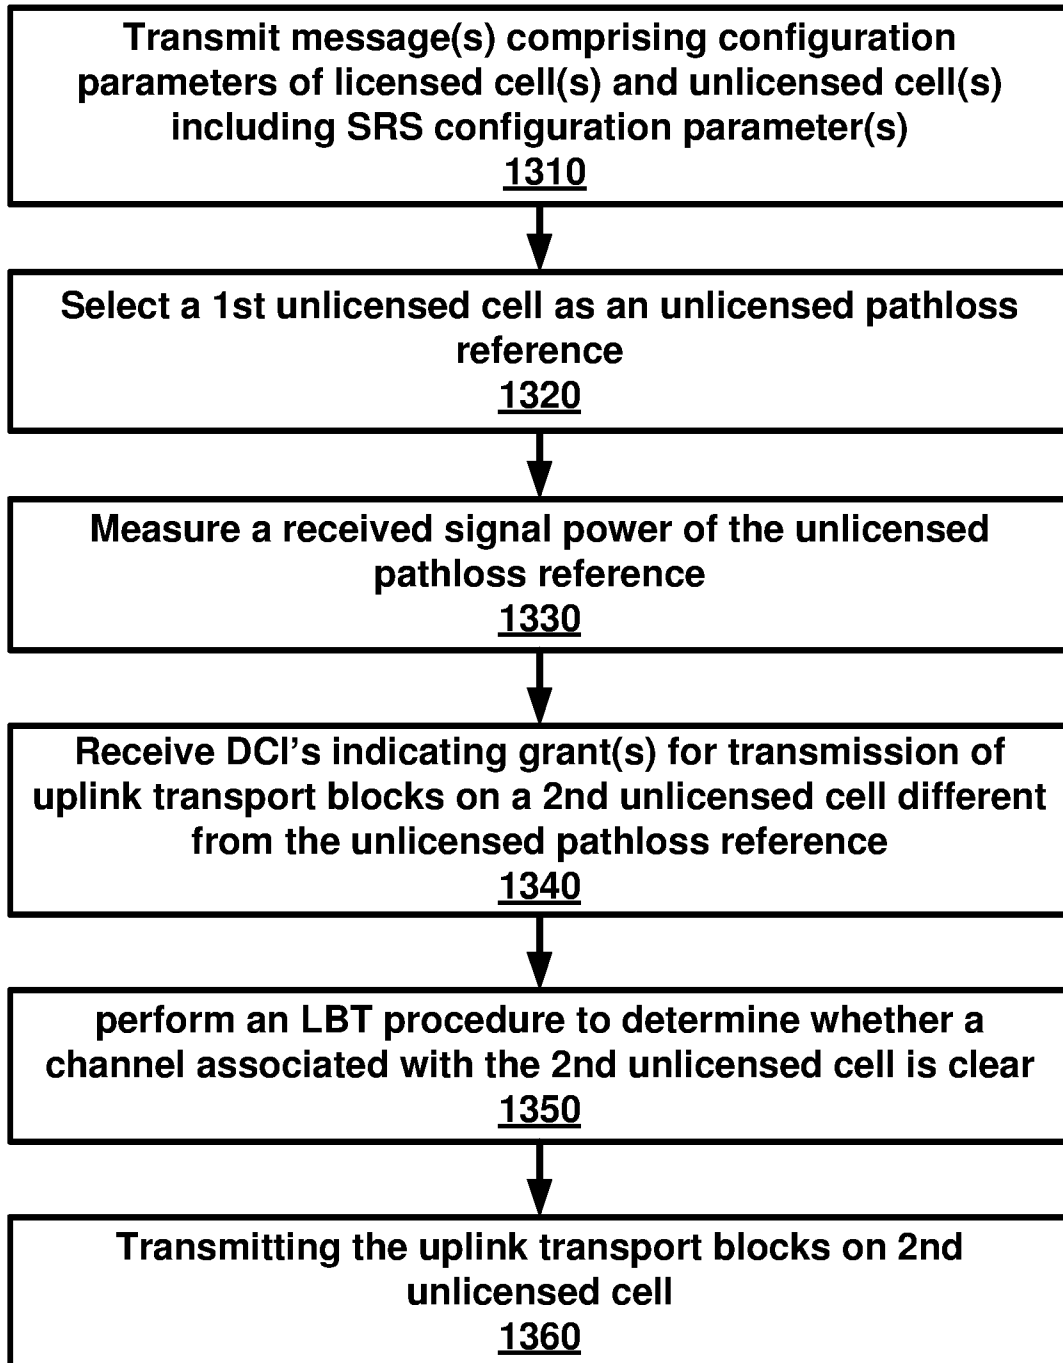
Transmit message(s) comprising configuration parameters of licensed cell(s) and unlicensed cell(s) including SRS configuration parameter(s)
1310

Select a 1st unlicensed cell as an unlicensed pathloss reference
1320

Measure a received signal power of the unlicensed pathloss reference
1330

Receive DCI's indicating grant(s) for transmission of uplink transport blocks on a 2nd unlicensed cell different from the unlicensed pathloss reference
1340

perform an LBT procedure to determine whether a channel associated with the 2nd unlicensed cell is clear
1350

Transmitting the uplink transport blocks on 2nd unlicensed cell
1360